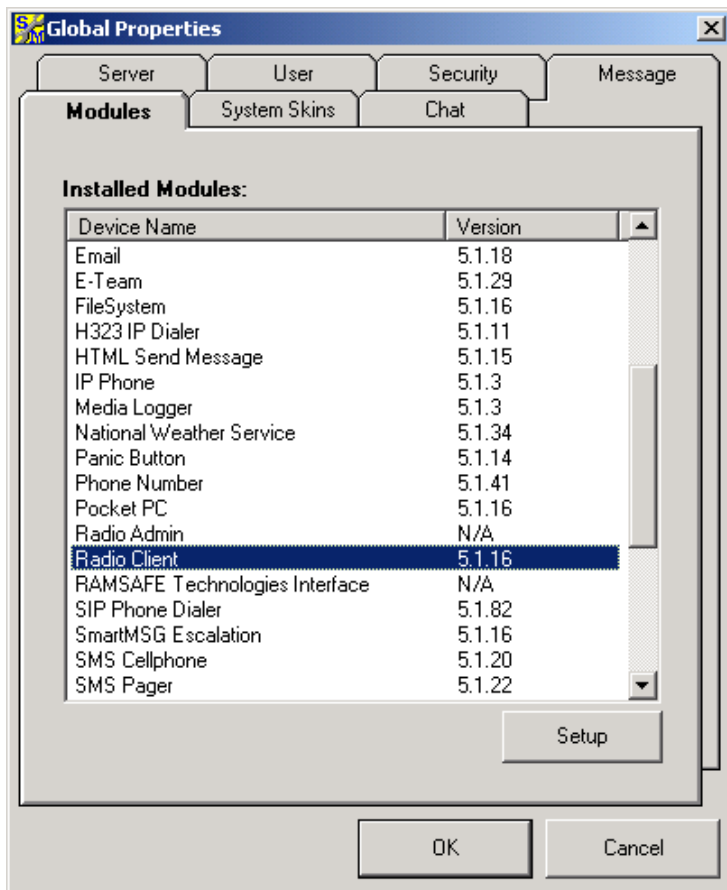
Global Properties

Server | User | Security | Message

Modules | System Skins | Chat

Installed Modules:

| Device Name | Version |
|---|---|
| Email | 5.1.18 |
| E-Team | 5.1.29 |
| FileSystem | 5.1.16 |
| H323 IP Dialer | 5.1.11 |
| HTML Send Message | 5.1.15 |
| IP Phone | 5.1.3 |
| Media Logger | 5.1.3 |
| National Weather Service | 5.1.34 |
| Panic Button | 5.1.14 |
| Phone Number | 5.1.41 |
| Pocket PC | 5.1.16 |
| Radio Admin | N/A |
| Radio Client | 5.1.16 |
| RAMSAFE Technologies Interface | N/A |
| SIP Phone Dialer | 5.1.82 |
| SmartMSG Escalation | 5.1.16 |
| SMS Cellphone | 5.1.20 |
| SMS Pager | 5.1.22 |

Setup

OK

Cancel